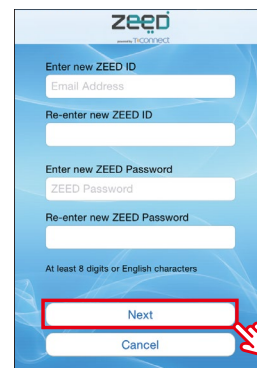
zeed
powered by T-connect

Enter new ZEED ID
Email Address

Re-enter new ZEED ID

Enter new ZEED Password
ZEED Password

Re-enter new ZEED Password

At least 8 digits or English characters

Next

Cancel